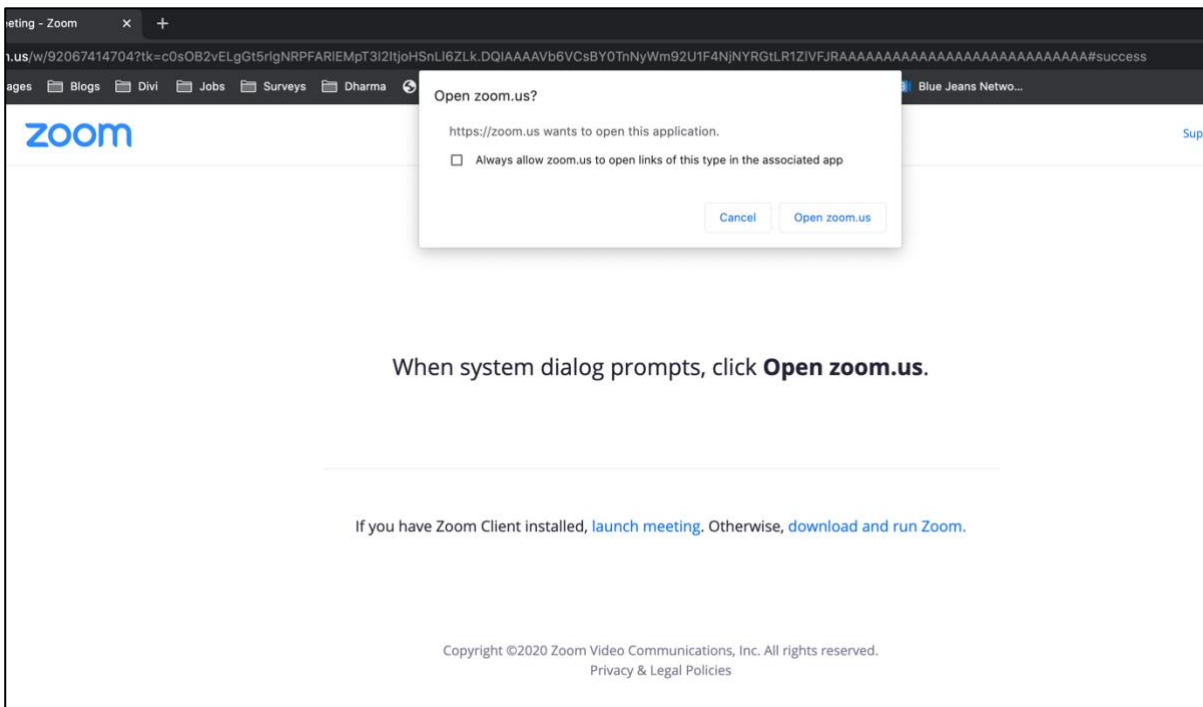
eting - Zoom

.us/w/92067414704?tk=c0sOB2vELgGt5rlgNRPFARIEMpT3I2ItjoHSnLI6ZLk.DQIAAAAVb6VCsBY0TnNyWm92U1F4NjNYRGtLR1ZIVFJRAAAAAAAAAAAAAAAAAAAAAAAAAAAA#success

ages Blogs Divi Jobs Surveys Dharma Blue Jeans Netwo...

zoom

Sup

Open zoom.us?

https://zoom.us wants to open this application.

Always allow zoom.us to open links of this type in the associated app

Cancel Open zoom.us

When system dialog prompts, click **Open zoom.us**.

If you have Zoom Client installed, launch meeting. Otherwise, download and run Zoom.

Copyright ©2020 Zoom Video Communications, Inc. All rights reserved.
Privacy & Legal Policies